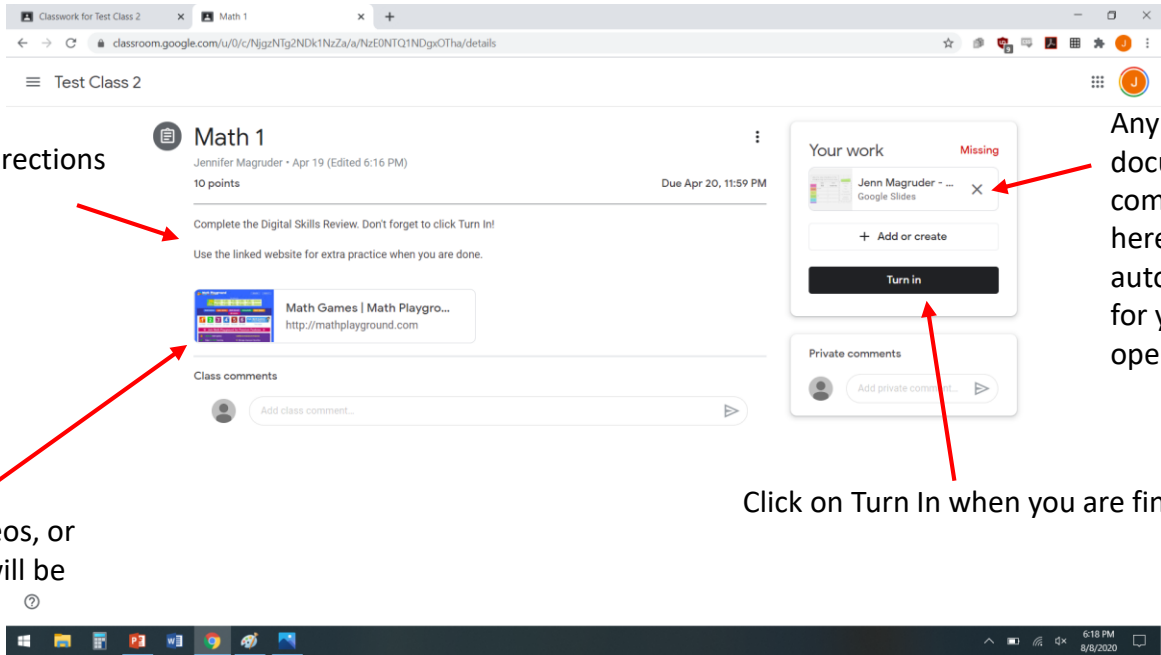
Classwork for Test Class 2 × Math 1 × +

classroom.google.com/u/0/c/NjgzNTg2NDk1NzZa/a/NzE0NTQ1NDgxOTha/details

Test Class 2

rections

Math 1

Jennifer Magruder • Apr 19 (Edited 6:16 PM)

10 points

Due Apr 20, 11:59 PM

Complete the Digital Skills Review. Don't forget to click Turn In!

Use the linked website for extra practice when you are done.

Math Games | Math Playgro...
http://mathplayground.com

Class comments

Add class comment...

Your work Missing

Jenn Magruder - ...
Google Slides

+ Add or create

Turn in

Private comments

Add private comment...

Any
docu
com
here
auto
for y
ope

Click on Turn In when you are fin

eos, or
vill be

6:18 PM
8/8/2020